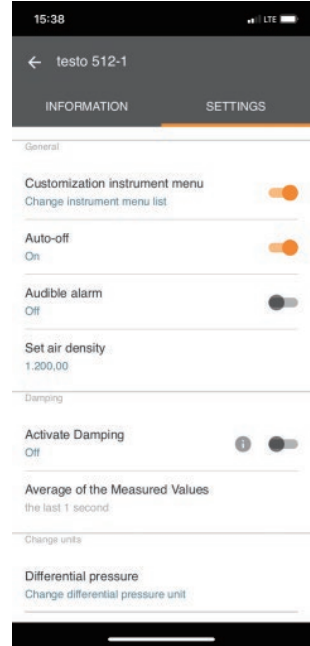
15:38

LTE

← testo 512-1

INFORMATION

SETTINGS

General

Customization instrument menu
Change instrument menu list

Auto-off
On

Audible alarm
Off

Set air density
1.200,00

Damping

Activate Damping
Off

Average of the Measured Values
the last 1 second

Change units

Differential pressure
Change differential pressure unit